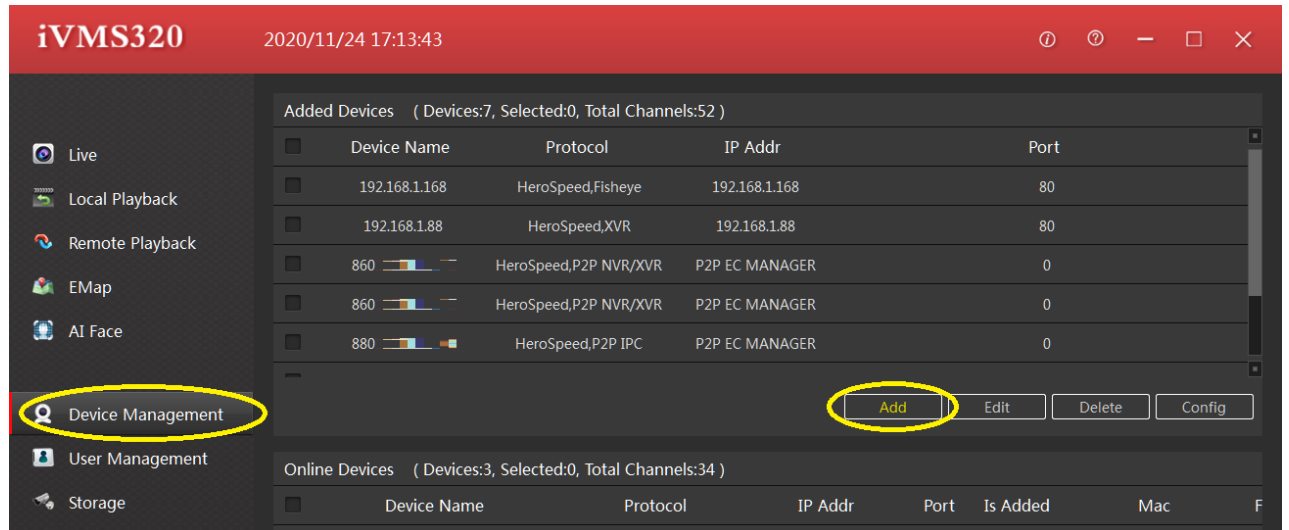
iVMS320 2020/11/24 17:13:43

Live
Local Playback
Remote Playback
EMap
AI Face
Device Management
User Management
Storage

Added Devices ( Devices:7, Selected:0, Total Channels:52 )

| | Device Name | Protocol | IP Addr | Port |
|---|---|---|---|---|
| | 192.168.1.168 | HeroSpeed,Fisheye | 192.168.1.168 | 80 |
| | 192.168.1.88 | HeroSpeed,XVR | 192.168.1.88 | 80 |
| | 860 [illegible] | HeroSpeed,P2P NVR/XVR | P2P EC MANAGER | 0 |
| | 860 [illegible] | HeroSpeed,P2P NVR/XVR | P2P EC MANAGER | 0 |
| | 880 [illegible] | HeroSpeed,P2P IPC | P2P EC MANAGER | 0 |

Add Edit Delete Config

Online Devices ( Devices:3, Selected:0, Total Channels:34 )

| | Device Name | Protocol | IP Addr | Port | Is Added | Mac | F |
|---|---|---|---|---|---|---|---|